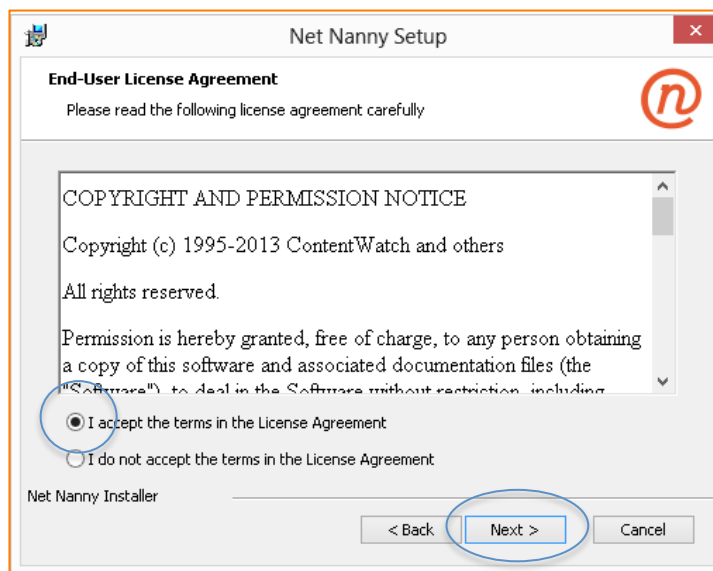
Net Nanny Setup

End-User License Agreement

Please read the following license agreement carefully

COPYRIGHT AND PERMISSION NOTICE

Copyright (c) 1995-2013 ContentWatch and others

All rights reserved.

Permission is hereby granted, free of charge, to any person obtaining a copy of this software and associated documentation files (the "Software"), to deal in the Software without restriction, including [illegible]

I accept the terms in the License Agreement

I do not accept the terms in the License Agreement

Net Nanny Installer

< Back

Next >

Cancel